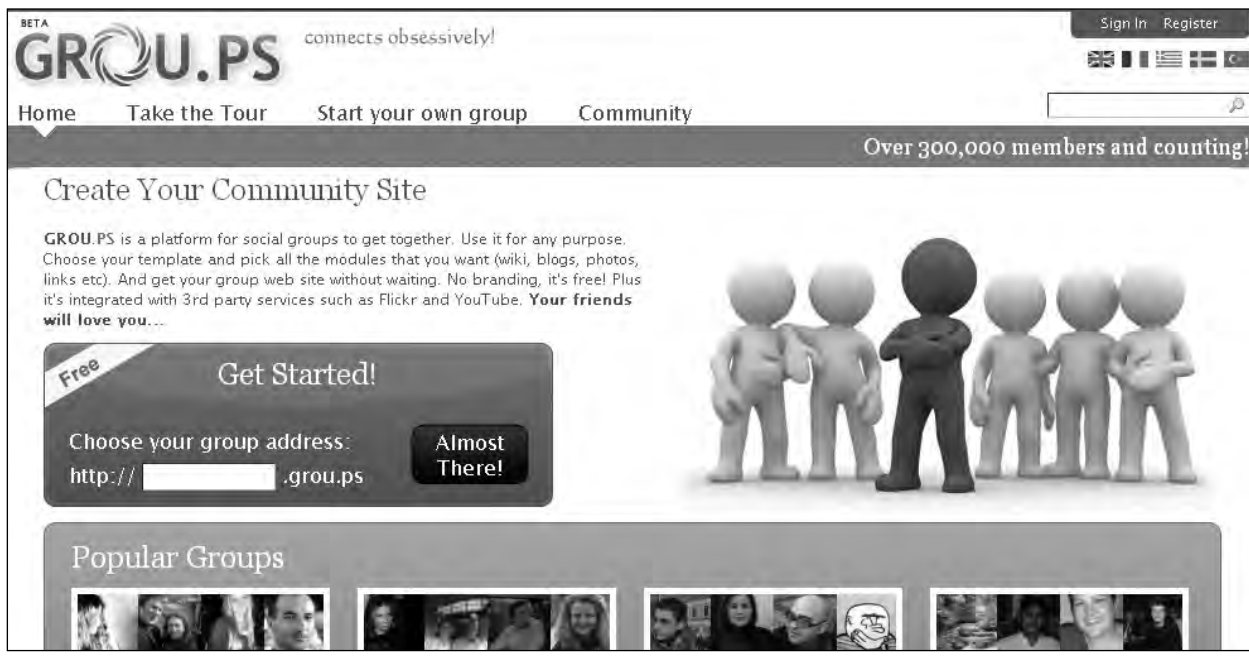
BETA
GROU.PS
connects obsessively!

Sign In Register

Home Take the Tour Start your own group Community

Over 300,000 members and counting!

Create Your Community Site

**GROU**.PS is a platform for social groups to get together. Use it for any purpose. Choose your template and pick all the modules that you want (wiki, blogs, photos, links etc). And get your group web site without waiting. No branding, it's free! Plus it's integrated with 3rd party services such as Flickr and YouTube. **Your friends will love you...**

Free

Get Started!

Choose your group address:
http:// .grou.ps

Almost There!

Popular Groups